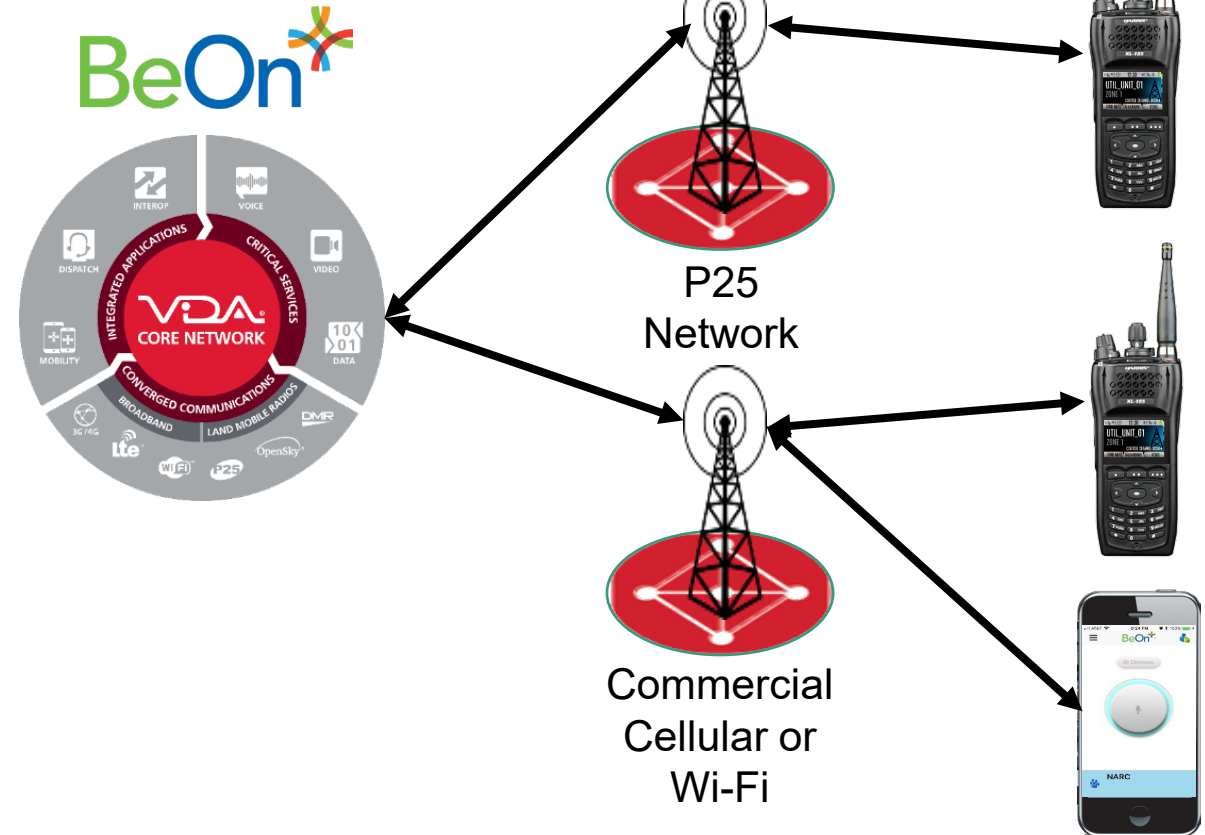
BeOn

INTEROP
VOICE
DISPATCH
VIDEO
MOBILITY
DATA
INTEGRATED APPLICATIONS
CRITICAL SERVICES
VIDA
CORE NETWORK
CONVERGED COMMUNICATIONS
BROADBAND
LAND MOBILE RADIOS
3G/4G
LTE
WiFi
P25
OpenSky
DMR

P25 Network

Commercial Cellular or Wi-Fi

UTIL_UNIT_01
ZONE 1

UTIL_UNIT_01
ZONE 1

BeOn
NARC